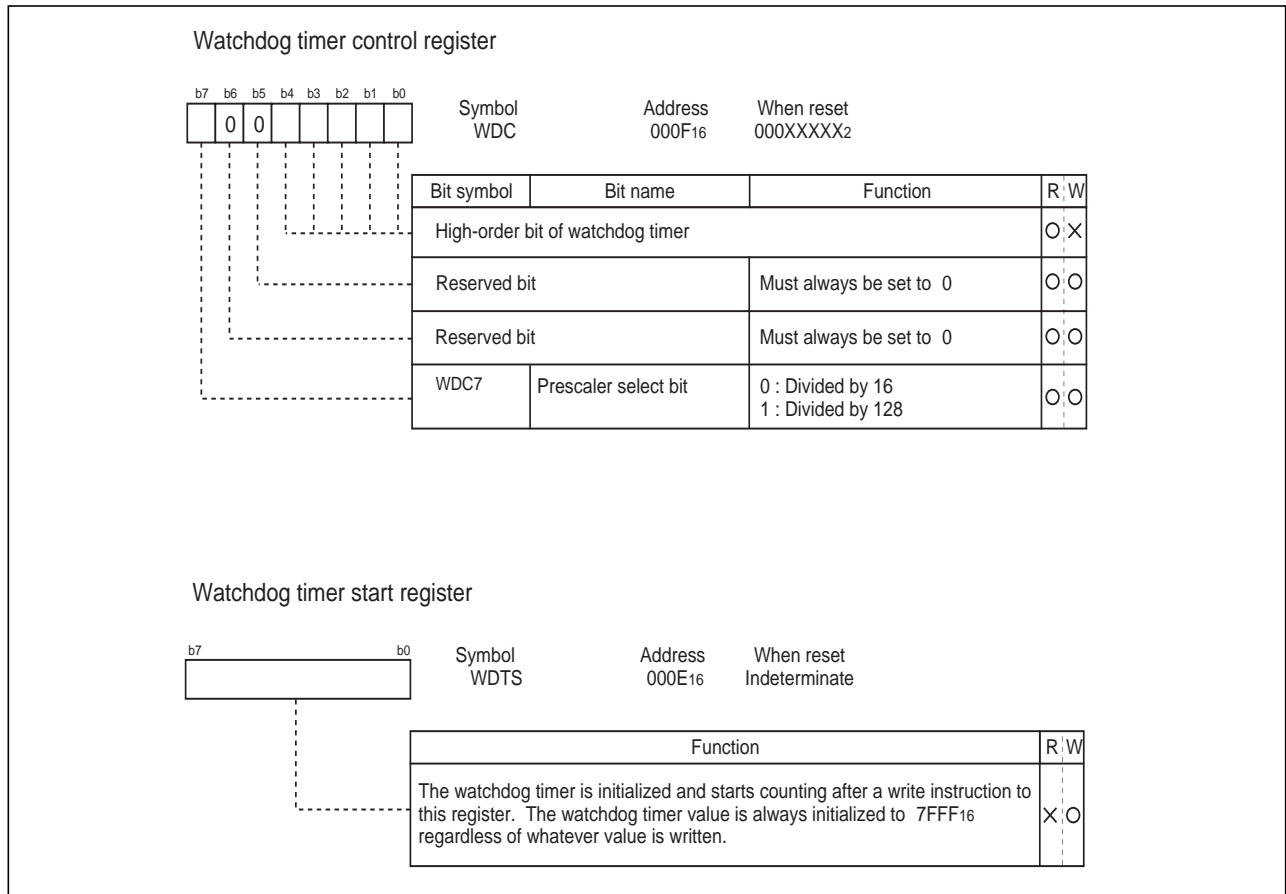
Watchdog timer control register

b7 b6 b5 b4 b3 b2 b1 b0

0 0

Symbol WDC

Address $000F_{16}$

When reset $000XXXXX_2$

| Bit symbol | Bit name | Function | R | W |
|---|---|---|---|---|
| High-order bit of watchdog timer | | | O | X |
| Reserved bit | | Must always be set to 0 | O | O |
| Reserved bit | | Must always be set to 0 | O | O |
| WDC7 | Prescaler select bit | 0 : Divided by 16<br>1 : Divided by 128 | O | O |

Watchdog timer start register

b7 b0

Symbol WDTS

Address $000E_{16}$

When reset Indeterminate

| Function | R | W |
|---|---|---|
| The watchdog timer is initialized and starts counting after a write instruction to this register. The watchdog timer value is always initialized to $7FFF_{16}$ regardless of whatever value is written. | X | O |